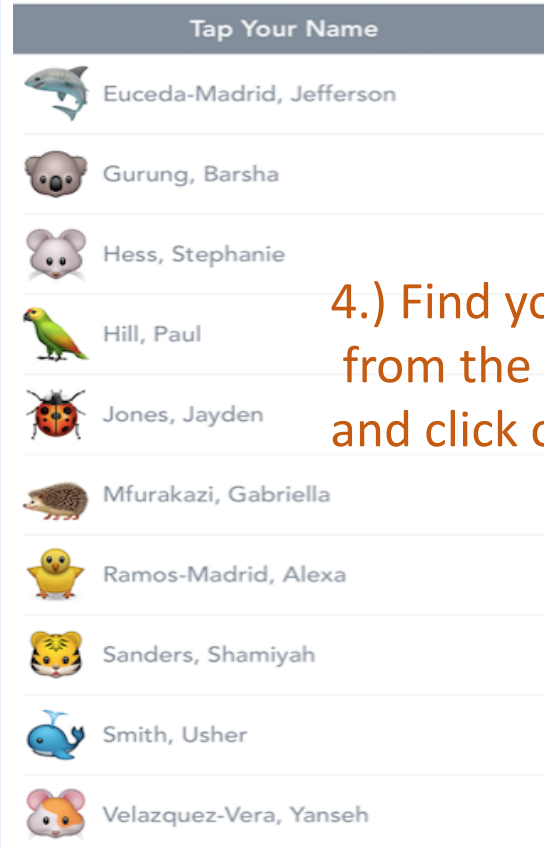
Tap Your Name

Euceda-Madrid, Jefferson

Gurung, Barsha

Hess, Stephanie

Hill, Paul

Jones, Jayden

Mfurakazi, Gabriella

Ramos-Madrid, Alexa

Sanders, Shamiyah

Smith, Usher

Velazquez-Vera, Yanseh

4.) Find yo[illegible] from the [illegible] and click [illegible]